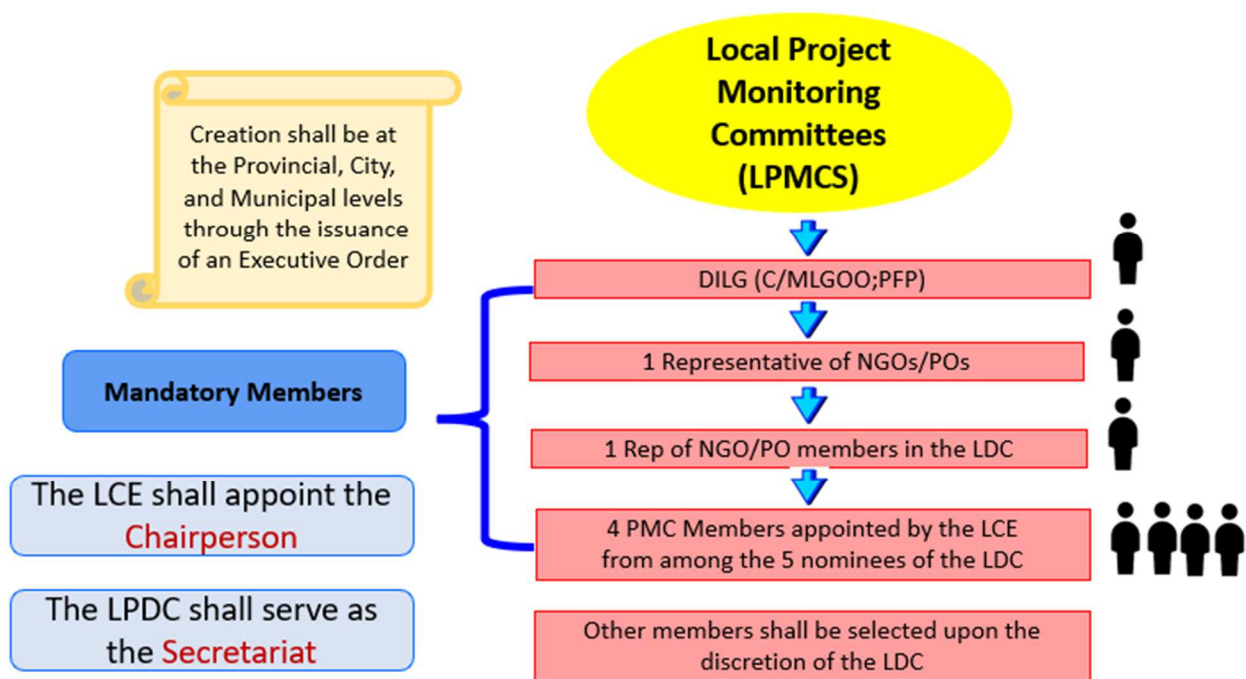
Local Project Monitoring Committees (LPMCS)

Creation shall be at the Provincial, City, and Municipal levels through the issuance of an Executive Order

DILG (C/MLGOO;PFP)

Mandatory Members

1 Representative of NGOs/POs

1 Rep of NGO/PO members in the LDC

The LCE shall appoint the Chairperson

4 PMC Members appointed by the LCE from among the 5 nominees of the LDC

The LPDC shall serve as the Secretariat

Other members shall be selected upon the discretion of the LDC